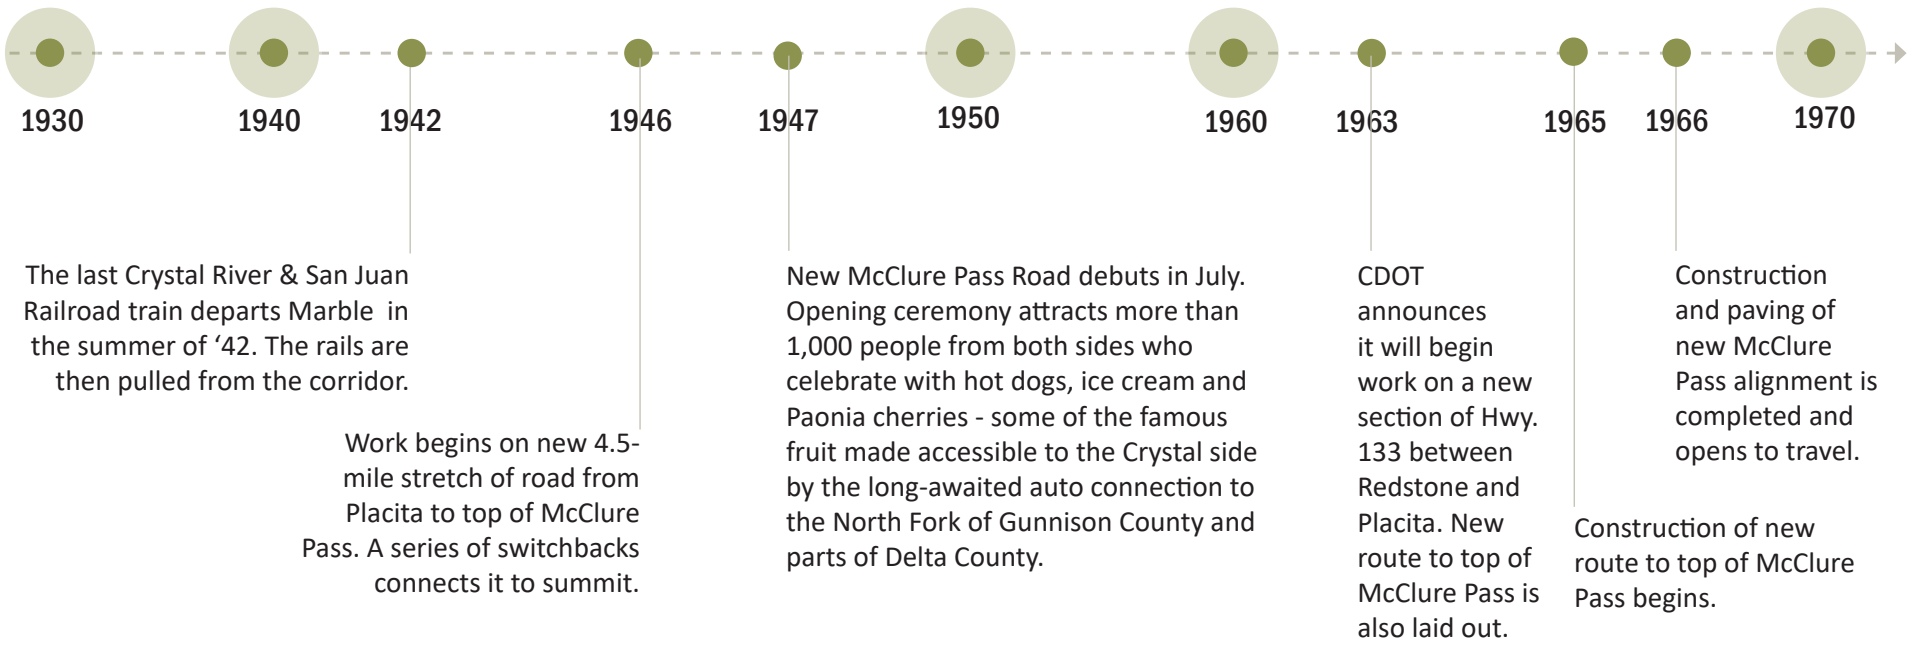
1930

1940

1942

1946

1947

1950

1960

1963

1965

1966

1970

The last Crystal River & San Juan Railroad train departs Marble in the summer of ‘42. The rails are then pulled from the corridor.

Work begins on new 4.5-mile stretch of road from Placita to top of McClure Pass. A series of switchbacks connects it to summit.

New McClure Pass Road debuts in July. Opening ceremony attracts more than 1,000 people from both sides who celebrate with hot dogs, ice cream and Paonia cherries - some of the famous fruit made accessible to the Crystal side by the long-awaited auto connection to the North Fork of Gunnison County and parts of Delta County.

CDOT announces it will begin work on a new section of Hwy. 133 between Redstone and Placita. New route to top of McClure Pass is also laid out.

Construction of new route to top of McClure Pass begins.

Construction and paving of new McClure Pass alignment is completed and opens to travel.